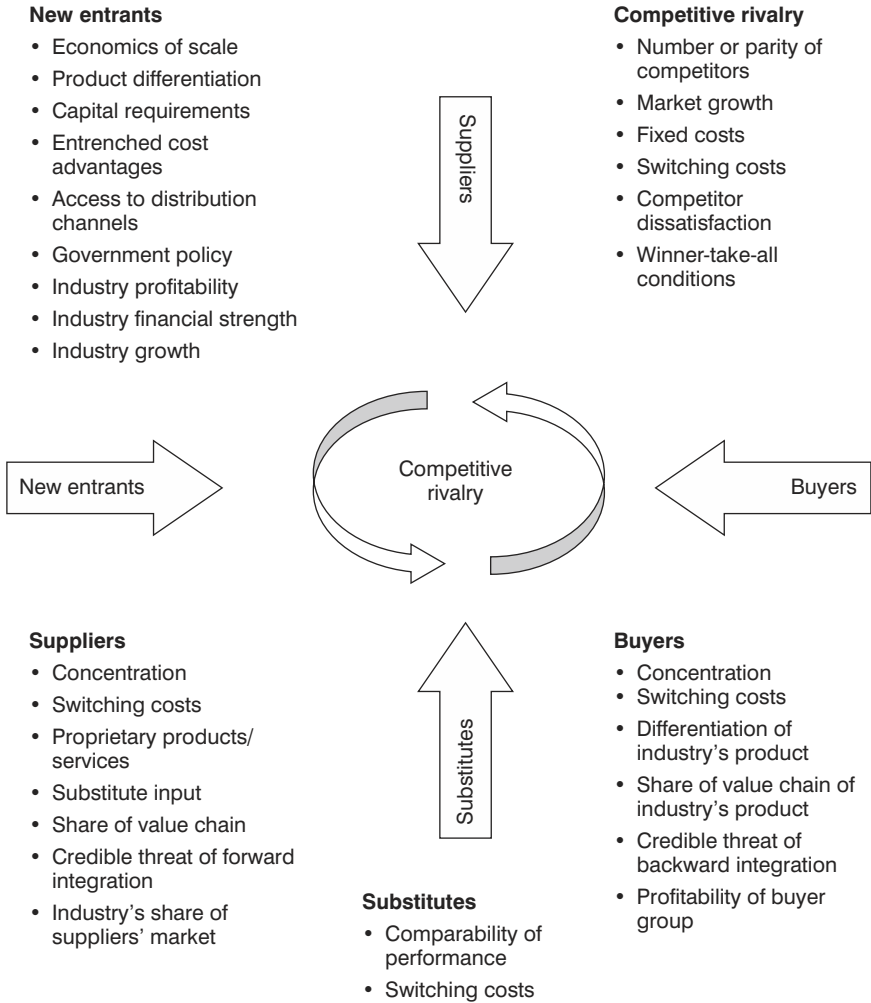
**New entrants**
- Economics of scale
- Product differentiation
- Capital requirements
- Entrenched cost advantages
- Access to distribution channels
- Government policy
- Industry profitability
- Industry financial strength
- Industry growth

**Competitive rivalry**
- Number or parity of competitors
- Market growth
- Fixed costs
- Switching costs
- Competitor dissatisfaction
- Winner-take-all conditions

Suppliers

New entrants

Competitive rivalry

Buyers

Substitutes

**Suppliers**
- Concentration
- Switching costs
- Proprietary products/ services
- Substitute input
- Share of value chain
- Credible threat of forward integration
- Industry's share of suppliers' market

**Buyers**
- Concentration
- Switching costs
- Differentiation of industry's product
- Share of value chain of industry's product
- Credible threat of backward integration
- Profitability of buyer group

**Substitutes**
- Comparability of performance
- Switching costs